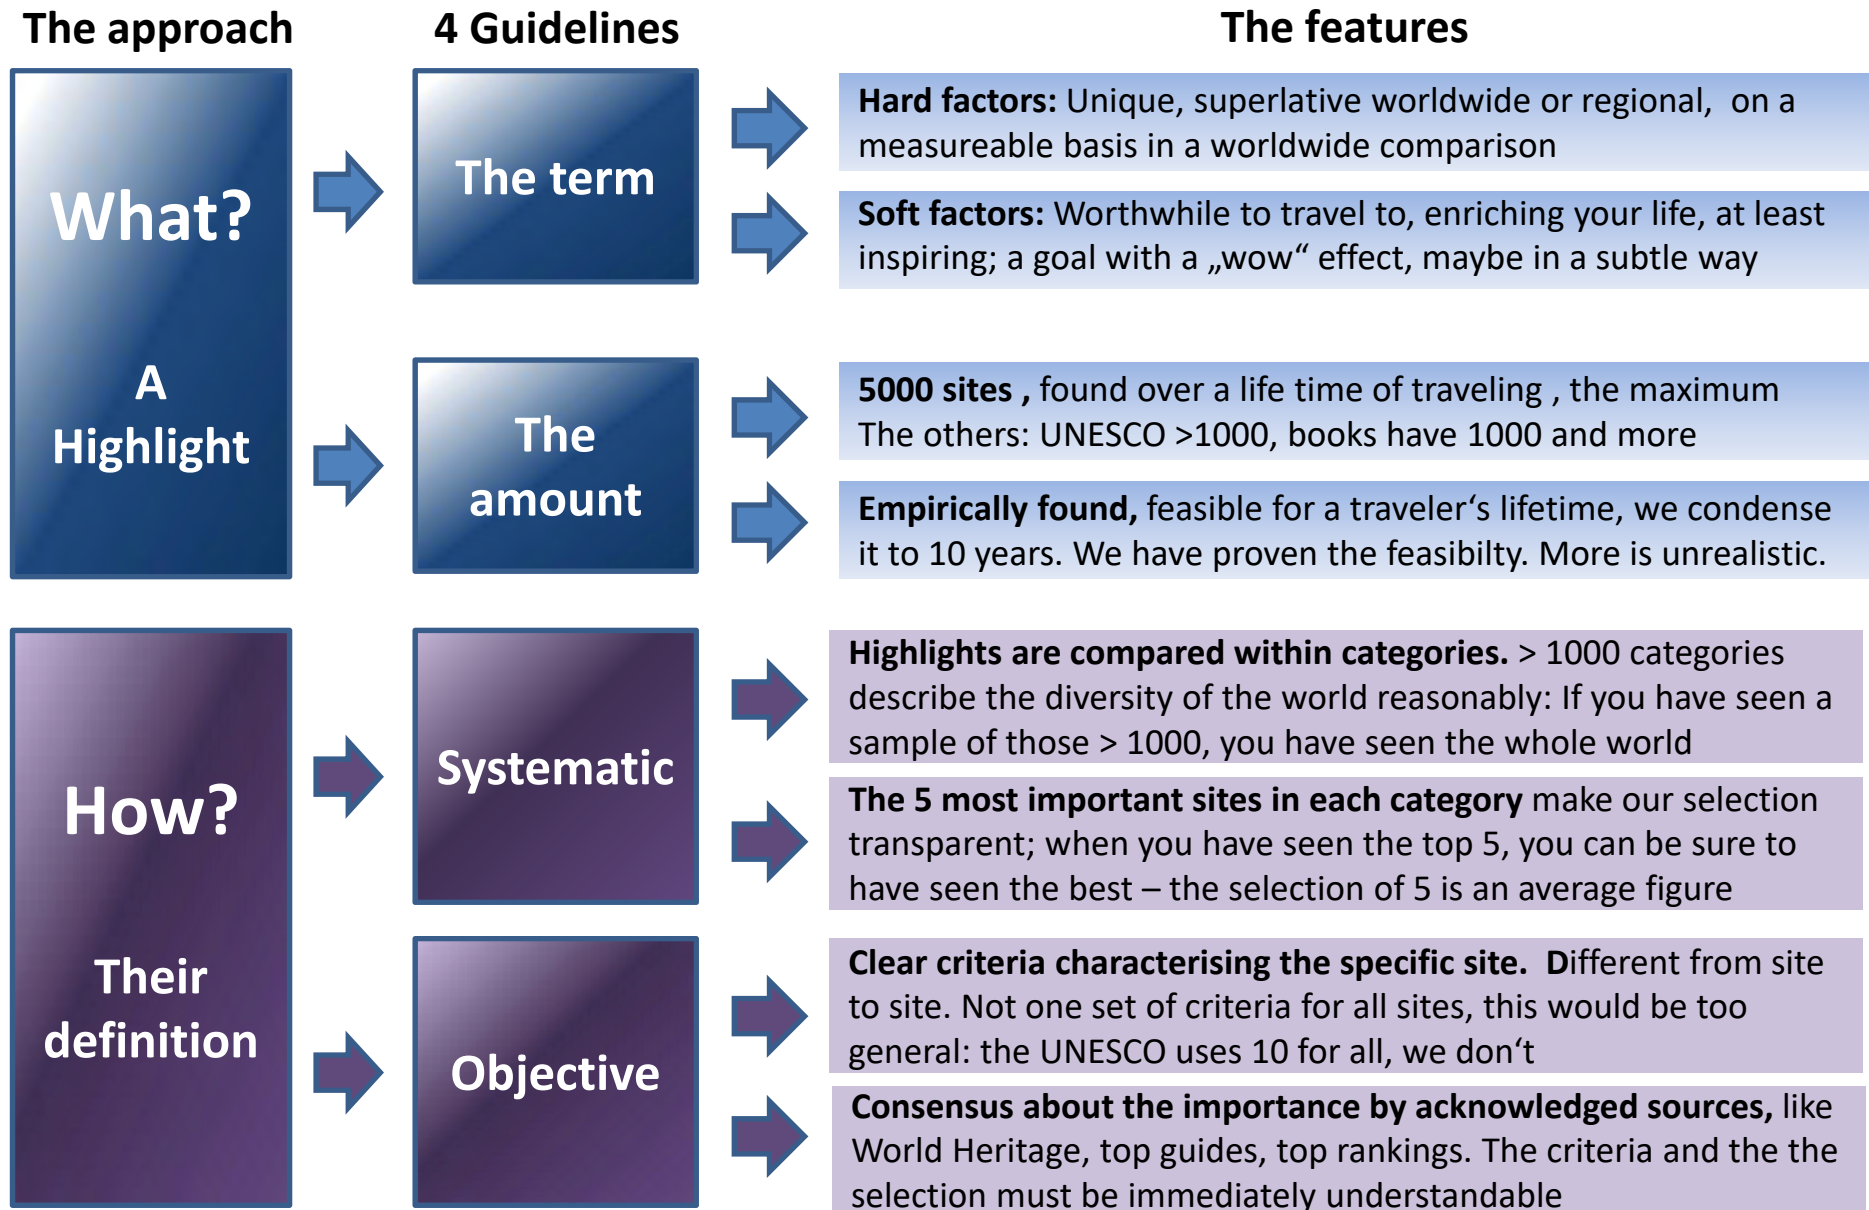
The approach

4 Guidelines

The features

What?

A Highlight

The term

Hard factors: Unique, superlative worldwide or regional, on a measureable basis in a worldwide comparison

Soft factors: Worthwhile to travel to, enriching your life, at least inspiring; a goal with a „wow“ effect, maybe in a subtle way

The amount

5000 sites , found over a life time of traveling , the maximum The others: UNESCO >1000, books have 1000 and more

Empirically found, feasible for a traveler‘s lifetime, we condense it to 10 years. We have proven the feasibilty. More is unrealistic.

How?

Their definition

Systematic

Highlights are compared within categories. > 1000 categories describe the diversity of the world reasonably: If you have seen a sample of those > 1000, you have seen the whole world

The 5 most important sites in each category make our selection transparent; when you have seen the top 5, you can be sure to have seen the best – the selection of 5 is an average figure

Objective

Clear criteria characterising the specific site. Different from site to site. Not one set of criteria for all sites, this would be too general: the UNESCO uses 10 for all, we don‘t

Consensus about the importance by acknowledged sources, like World Heritage, top guides, top rankings. The criteria and the the selection must be immediately understandable